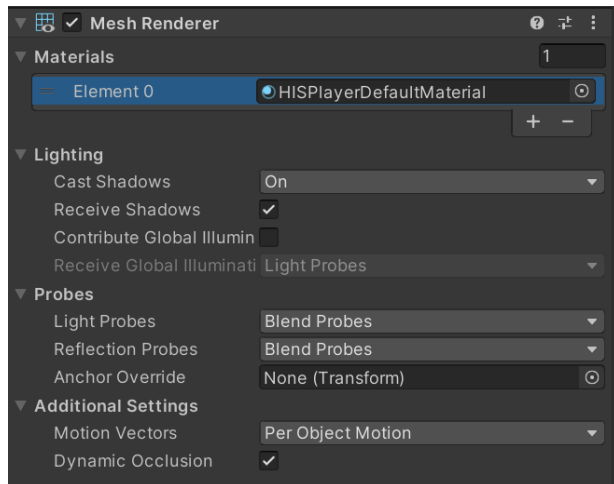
Mesh Renderer

Materials 1

Element 0 HISPlayerDefaultMaterial

+ −

Lighting

Cast Shadows On

Receive Shadows

Contribute Global Illumin

Receive Global Illuminati Light Probes

Probes

Light Probes Blend Probes

Reflection Probes Blend Probes

Anchor Override None (Transform)

Additional Settings

Motion Vectors Per Object Motion

Dynamic Occlusion